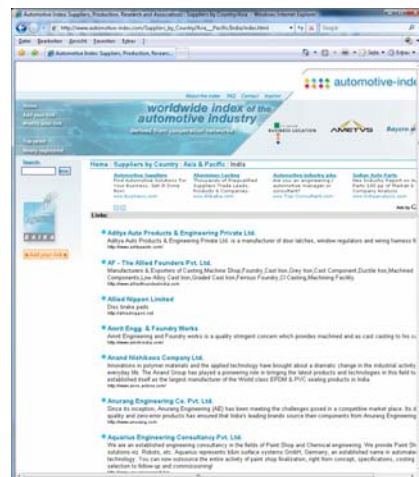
Automotive Index: Suppliers, Production, Research and Association: Suppliers by Country/Asia - Windows Internet Explorer

http://www.automotive-index.com/Supplier_by_Country/Asia_Pacific/India/index.html

Google

Datei Bearbeiten Ansicht Favoriten Extras ?

Automotive Index: Suppliers, Production, Research...

automotive-inde

About the index FAQ Contact Imprint

worldwide index of the automotive industry

BUSINESS LOCATION AMETVS Bayern

Home

Add your link

Modify your link

Top ranked

Search

Go

Home | Suppliers by Country | Asia & Pacific | India

Automotive Suppliers

Alibaba Listing

Automotive industry jobs

Indian Auto Parts

Links:

Aditya Auto Products & Engineering Private Ltd.

Aditya Auto Products & Engineering Private Ltd. is a manufacturer of door latches, window regulators and wiring harness fo

AF - The Allied Founders Pvt. Ltd.

Manufacturers & Exporters of Casting,Machine Shop,Foundry,Cast Iron,Grey Iron,Cast Component,Ductile Iron,Machined Components,Low Alloy Cast Iron,Graded Cast Iron,Ferrous Foundry,CI Casting,Machining Facility.

Allied Nippon Limited

Disc brake pads

Amrit Engg. & Foundry Works

Amrit Engineering and Foundry works is a quality stringent concern which provides machined and as cast casting to its c

Anand Nishikawa Company Ltd.

Innovations in polymer materials and the applied technology have brought about a dramatic change in the industrial activity everyday life. The Anand Group has played a pioneering role in bringing the latest products and technologies in this field to established itself as the largest manufacturer of the World class EPDM & PVC sealing products in India.

Anurang Engineering Co. Pvt. Ltd.

Since its inception, Anurang Engineering (AEI) has been meeting the challenges posed in a competitive market place. Its d quality and zero-error products has ensured that India's leading brands source their components from Anurang Engineering

Aquarius Engineering Consultancy Pvt. Ltd.

We are an established engineering consultancy in the fields of Paint Shop and Chemical engineering. We provide Paint Sh solutions etc. Robots, etc. Aquarius represents b&m surface systems GmbH, Germany, an established name in automative technology. You can now outsource the entire activity of paint shop finalization, right from concept, specifications, costing selection to follow-up and commissioning!